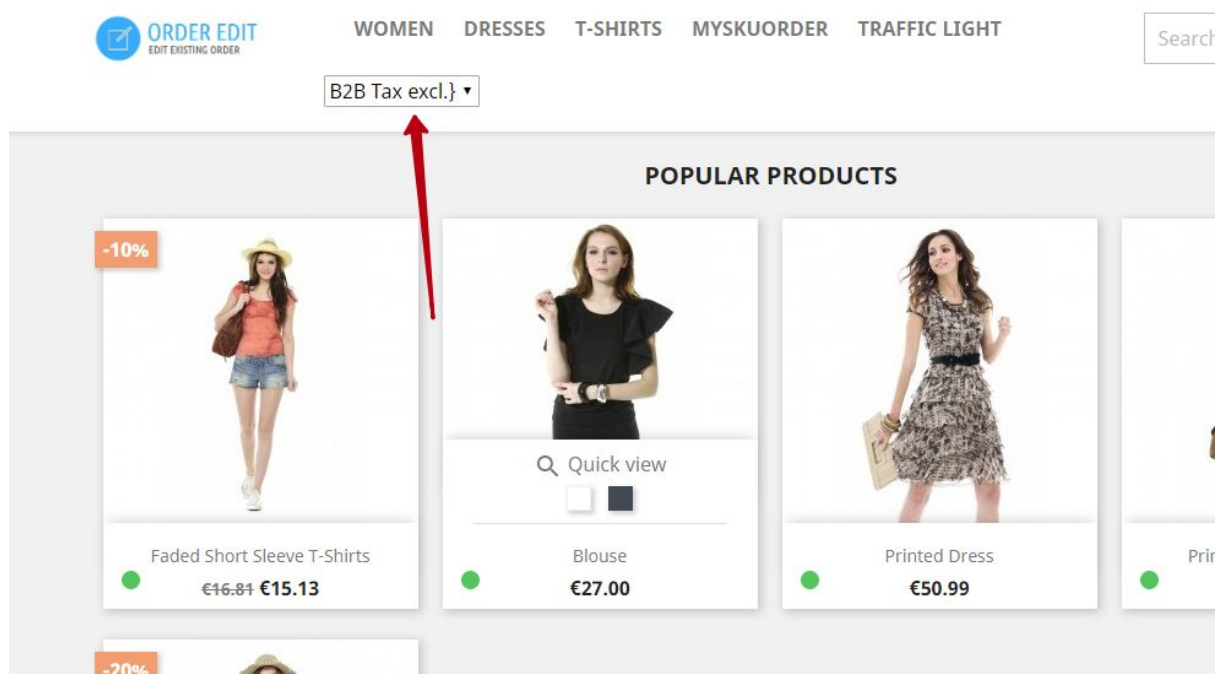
ORDER EDIT
EDIT EXISTING ORDER

WOMEN DRESSES T-SHIRTS MYSKUORDER TRAFFIC LIGHT

Search

B2B Tax excl.}

POPULAR PRODUCTS

-10%

Faded Short Sleeve T-Shirts
~~€16.81~~ €15.13

Quick view

Blouse
€27.00

Printed Dress
€50.99

Prir

-20%